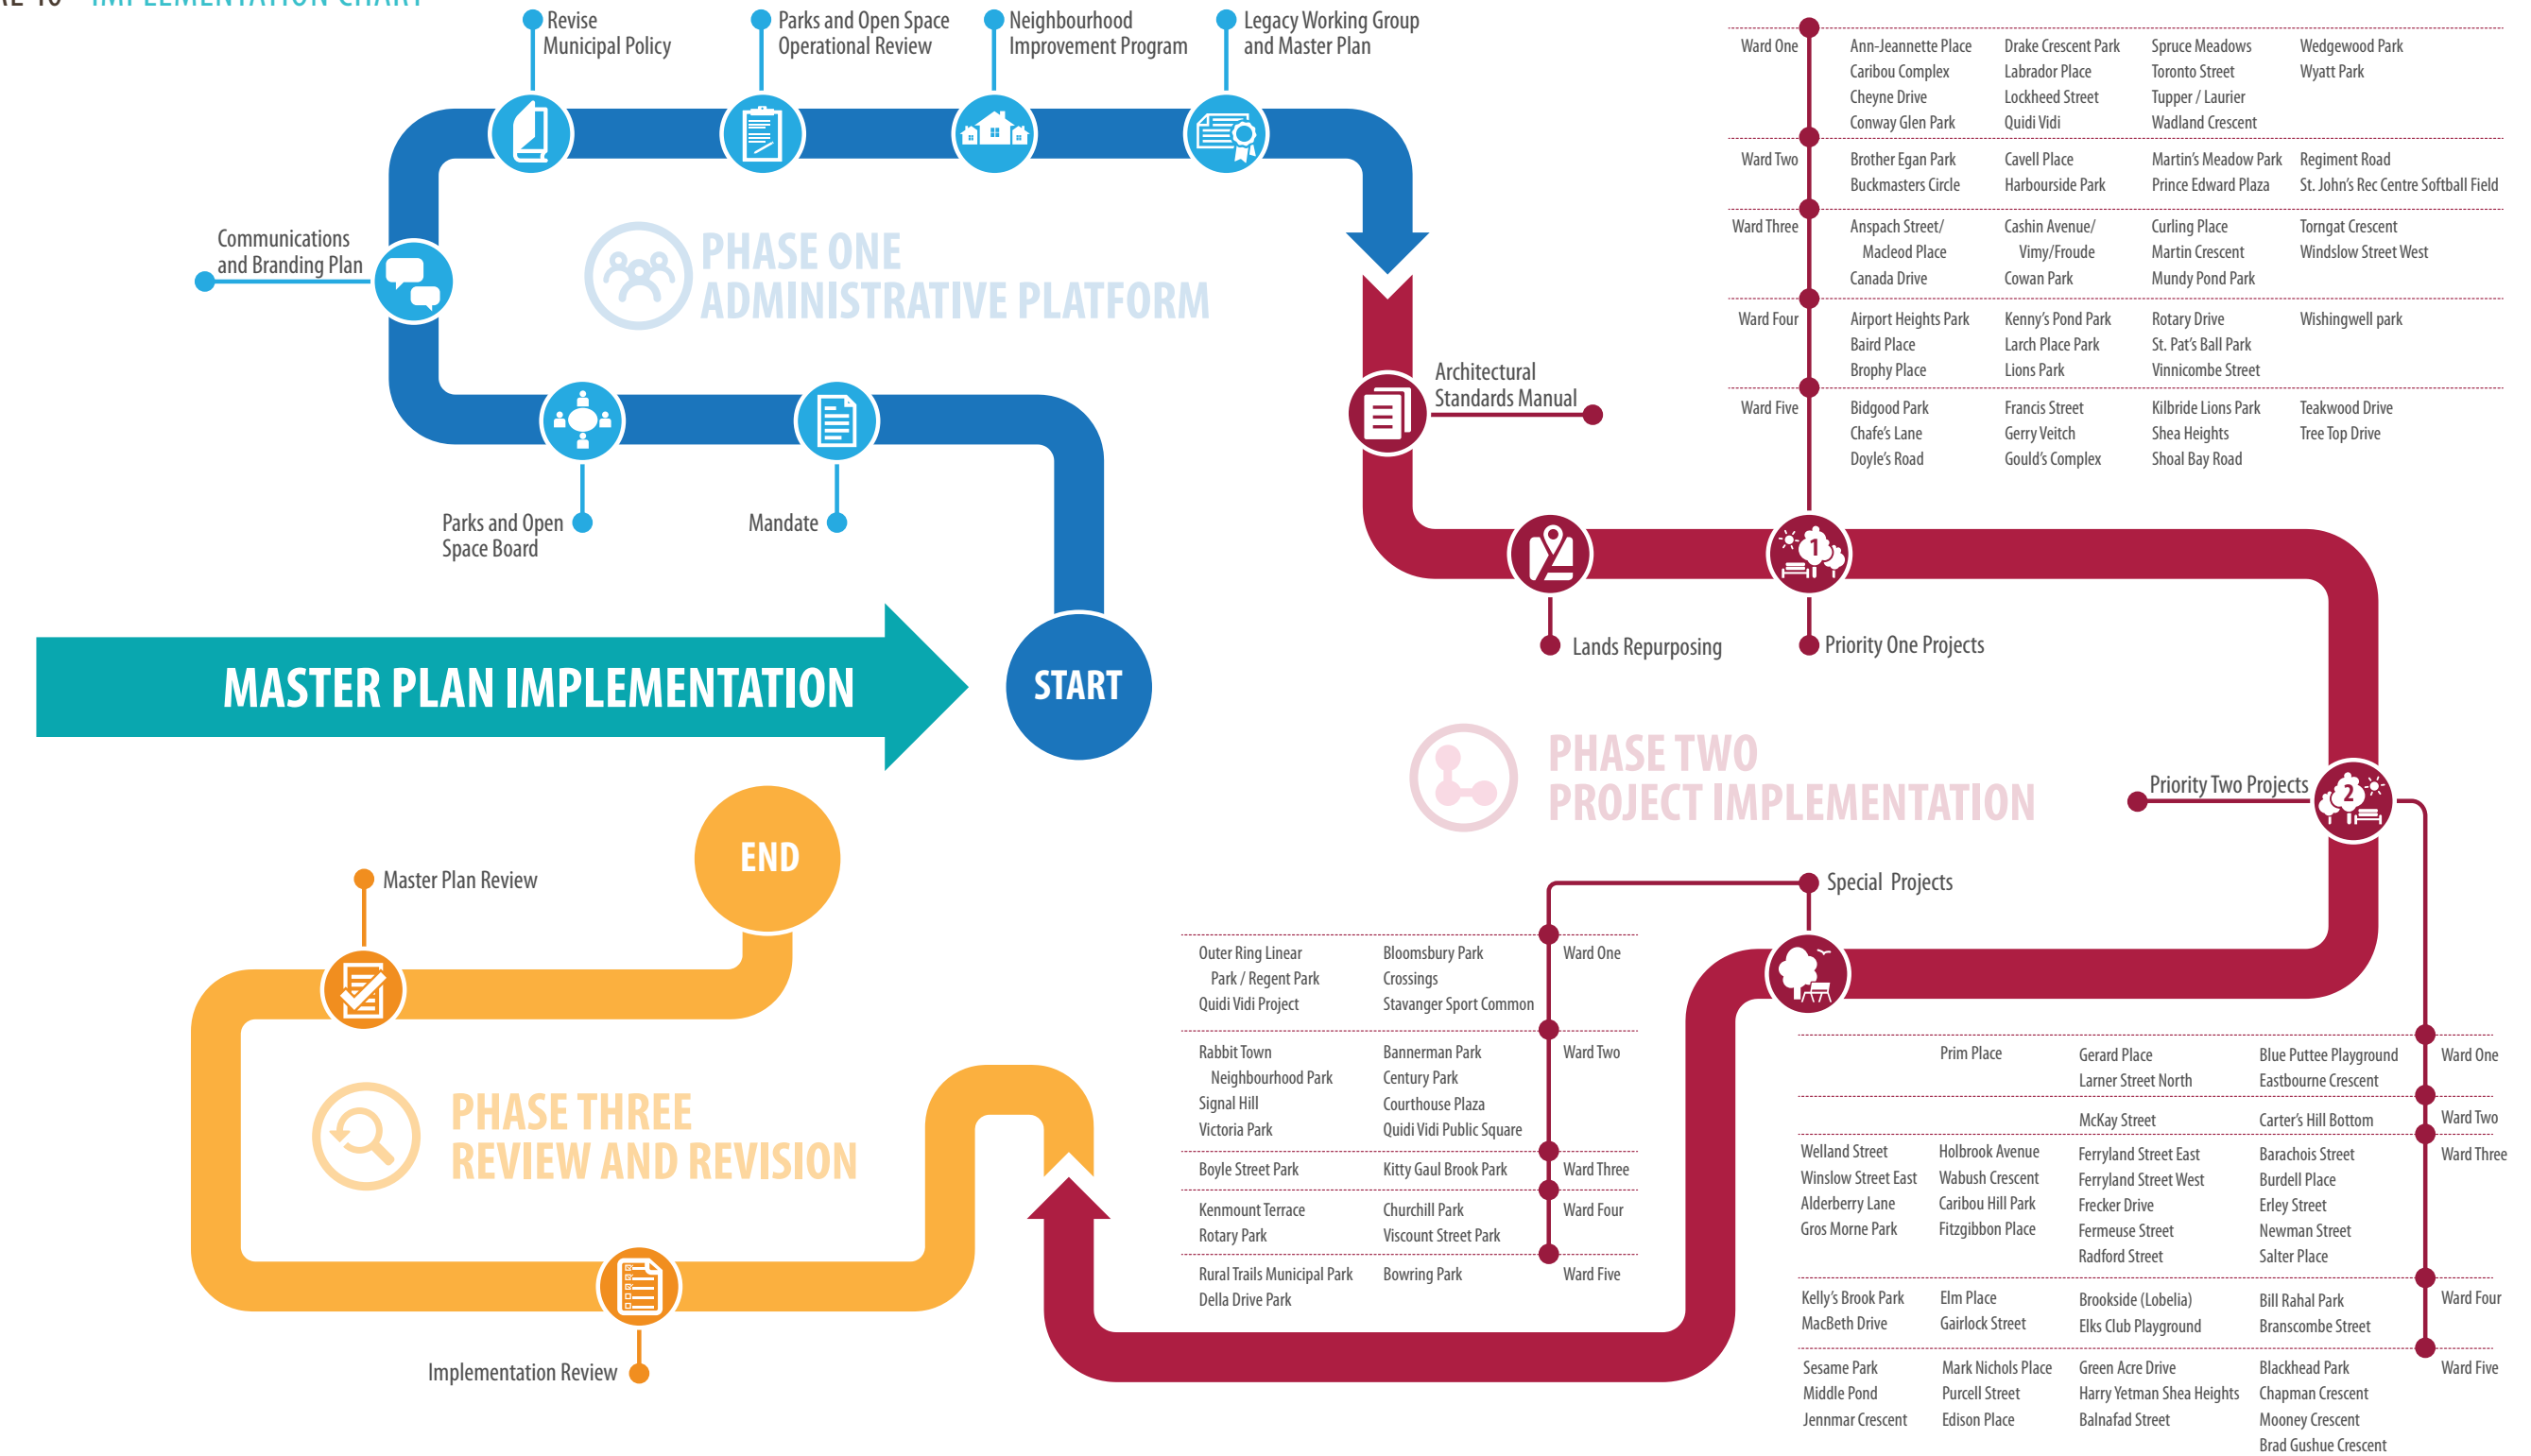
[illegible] IMPLEMENTATION CHART

Revise Municipal Policy

Parks and Open Space Operational Review

Neighbourhood Improvement Program

Legacy Working Group and Master Plan

Communications and Branding Plan

PHASE ONE
ADMINISTRATIVE PLATFORM

Parks and Open Space Board

Mandate

MASTER PLAN IMPLEMENTATION

START

| Ward One | Ann-Jeannette Place<br>Caribou Complex<br>Cheyne Drive<br>Conway Glen Park | Drake Crescent Park<br>Labrador Place<br>Lockheed Street<br>Quidi Vidi | Spruce Meadows<br>Toronto Street<br>Tupper / Laurier<br>Wadland Crescent | Wedgewood Park<br>Wyatt Park |
|---|---|---|---|---|
| Ward Two | Brother Egan Park<br>Buckmasters Circle | Cavell Place<br>Harbourside Park | Martin's Meadow Park<br>Prince Edward Plaza | Regiment Road<br>St. John's Rec Centre Softball Field |
| Ward Three | Anspach Street/ Macleod Place<br>Canada Drive | Cashin Avenue/ Vimy/Froude<br>Cowan Park | Curling Place<br>Martin Crescent<br>Mundy Pond Park | Torngat Crescent<br>Windslow Street West |
| Ward Four | Airport Heights Park<br>Baird Place<br>Brophy Place | Kenny's Pond Park<br>Larch Place Park<br>Lions Park | Rotary Drive<br>St. Pat's Ball Park<br>Vinnicombe Street | Wishingwell park |
| Ward Five | Bidgood Park<br>Chafe's Lane<br>Doyle's Road | Francis Street<br>Gerry Veitch<br>Gould's Complex | Kilbride Lions Park<br>Shea Heights<br>Shoal Bay Road | Teakwood Drive<br>Tree Top Drive |

Architectural Standards Manual

Lands Repurposing

Priority One Projects

PHASE TWO
PROJECT IMPLEMENTATION

Priority Two Projects

Special Projects

| Outer Ring Linear Park / Regent Park<br>Quidi Vidi Project | Bloomsbury Park<br>Crossings<br>Stavanger Sport Common | Ward One |
|---|---|---|
| Rabbit Town Neighbourhood Park<br>Signal Hill<br>Victoria Park | Bannerman Park<br>Century Park<br>Courthouse Plaza<br>Quidi Vidi Public Square | Ward Two |
| Boyle Street Park | Kitty Gaul Brook Park | Ward Three |
| Kenmount Terrace<br>Rotary Park | Churchill Park<br>Viscount Street Park | Ward Four |
| Rural Trails Municipal Park<br>Della Drive Park | Bowring Park | Ward Five |

| | Prim Place | Gerard Place<br>Larner Street North | Blue Puttee Playground<br>Eastbourne Crescent | Ward One |
|---|---|---|---|---|
| | | McKay Street | Carter's Hill Bottom | Ward Two |
| Welland Street<br>Winslow Street East<br>Alderberry Lane<br>Gros Morne Park | Holbrook Avenue<br>Wabush Crescent<br>Caribou Hill Park<br>Fitzgibbon Place | Ferryland Street East<br>Ferryland Street West<br>Frecker Drive<br>Fermeuse Street<br>Radford Street | Barachois Street<br>Burdell Place<br>Erley Street<br>Newman Street<br>Salter Place | Ward Three |
| Kelly's Brook Park<br>MacBeth Drive | Elm Place<br>Gairlock Street | Brookside (Lobelia)<br>Elks Club Playground | Bill Rahal Park<br>Branscombe Street | Ward Four |
| Sesame Park<br>Middle Pond<br>Jennmar Crescent | Mark Nichols Place<br>Purcell Street<br>Edison Place | Green Acre Drive<br>Harry Yetman Shea Heights<br>Balnafad Street | Blackhead Park<br>Chapman Crescent<br>Mooney Crescent<br>Brad Gushue Crescent | Ward Five |

END

Master Plan Review

PHASE THREE
REVIEW AND REVISION

Implementation Review